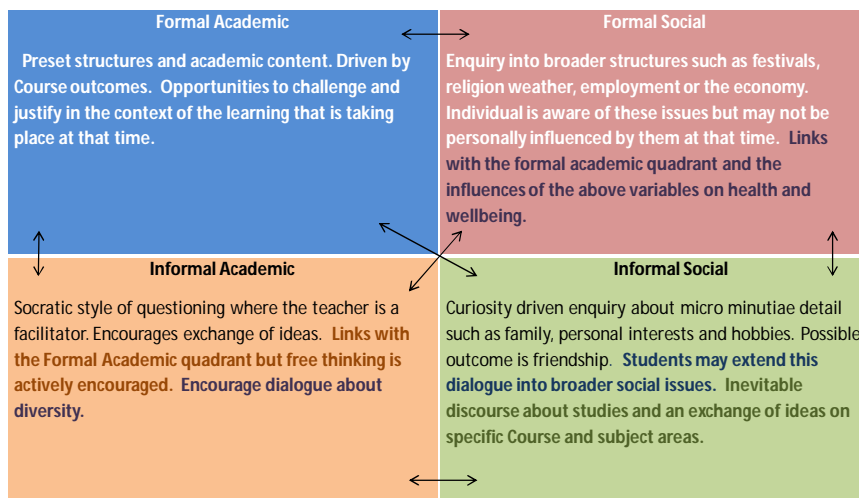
Formal Academic

Preset structures and academic content. Driven by Course outcomes. Opportunities to challenge and justify in the context of the learning that is taking place at that time.

Formal Social

Enquiry into broader structures such as festivals, religion weather, employment or the economy. Individual is aware of these issues but may not be personally influenced by them at that time. Links with the formal academic quadrant and the influences of the above variables on health and wellbeing.

Informal Academic

Socratic style of questioning where the teacher is a facilitator. Encourages exchange of ideas. Links with the Formal Academic quadrant but free thinking is actively encouraged. Encourage dialogue about diversity.

Informal Social

Curiosity driven enquiry about micro minutiae detail such as family, personal interests and hobbies. Possible outcome is friendship. Students may extend this dialogue into broader social issues. Inevitable discourse about studies and an exchange of ideas on specific Course and subject areas.